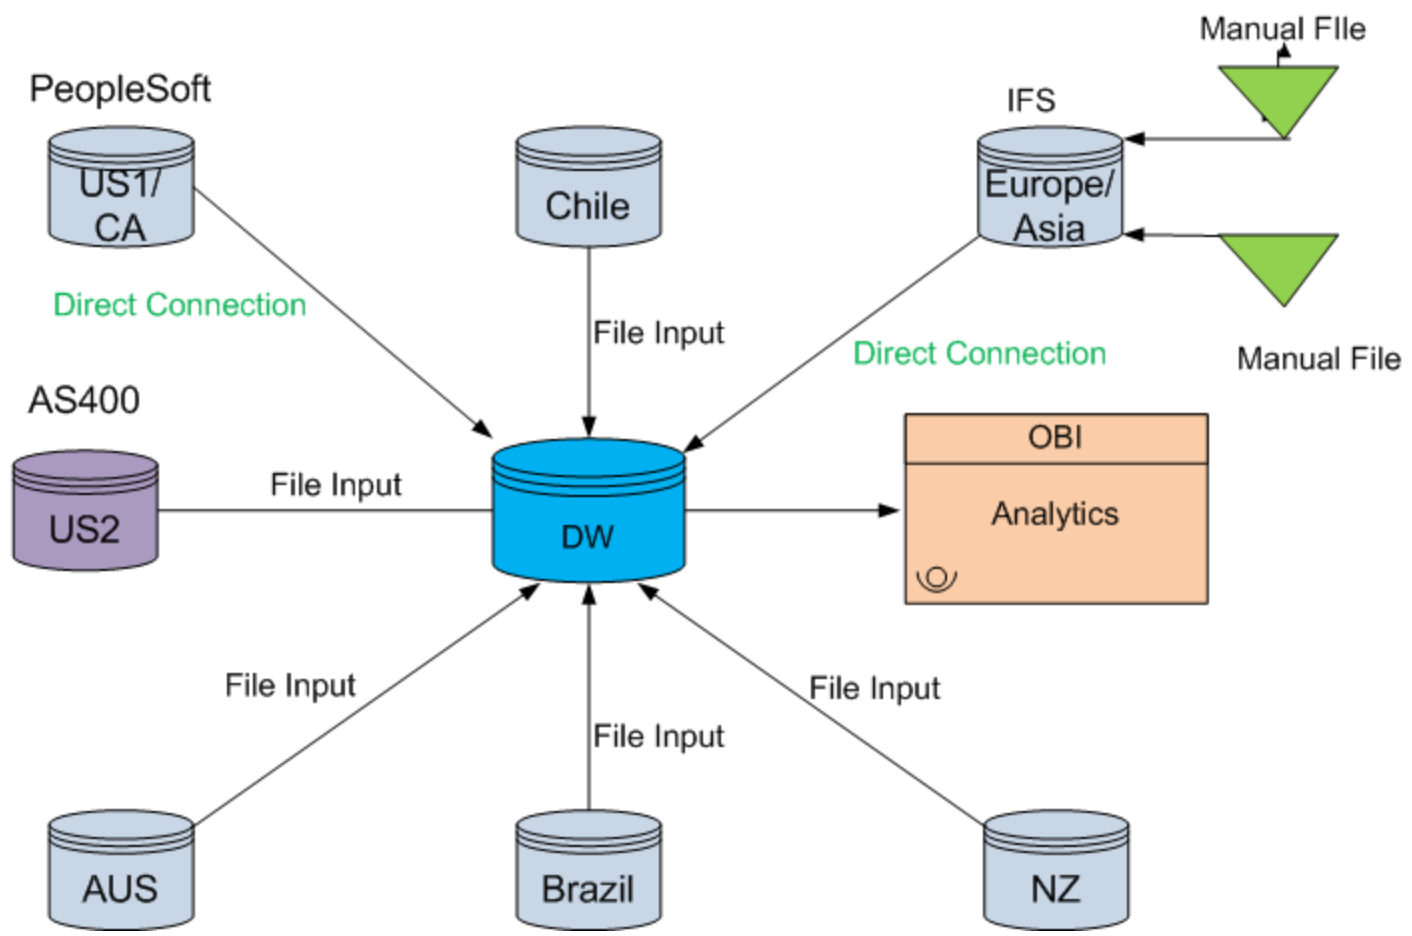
PeopleSoft

US1/ CA

Direct Connection

Chile

File Input

IFS

Manual FIle

Europe/ Asia

Manual File

Direct Connection

AS400

US2

File Input

DW

OBI

Analytics

File Input

File Input

File Input

AUS

Brazil

NZ